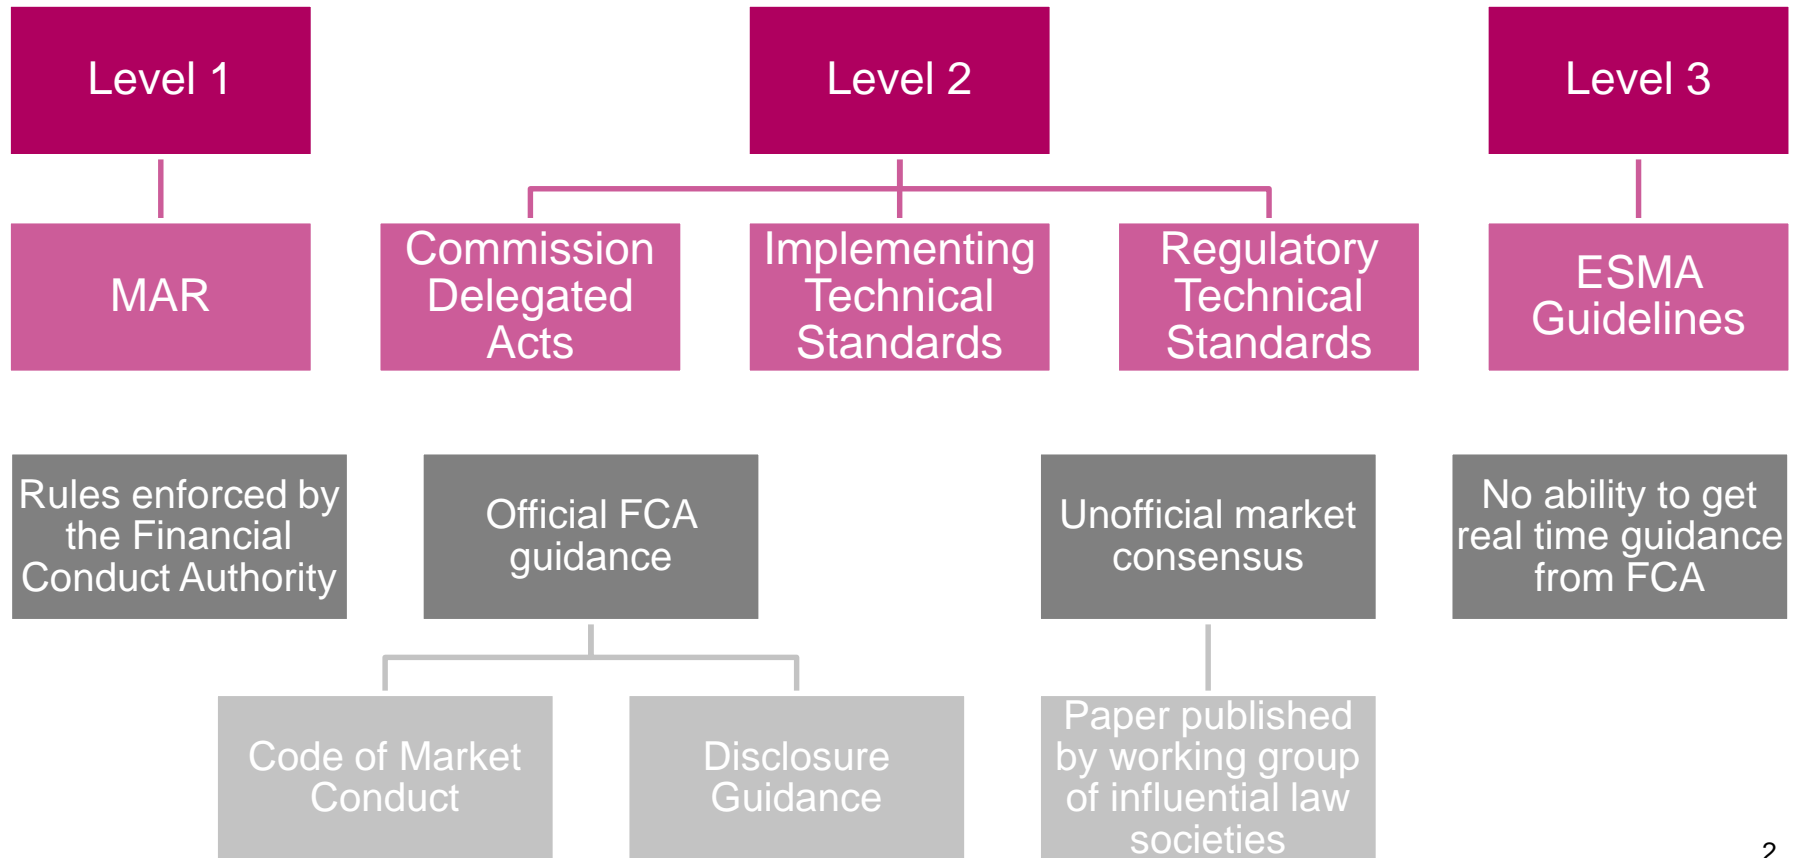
Level 1

Level 2

Level 3

MAR

Commission Delegated Acts

Implementing Technical Standards

Regulatory Technical Standards

ESMA Guidelines

Rules enforced by the Financial Conduct Authority

Official FCA guidance

Unofficial market consensus

No ability to get real time guidance from FCA

Code of Market Conduct

Disclosure Guidance

Paper published by working group of influential law societies

2